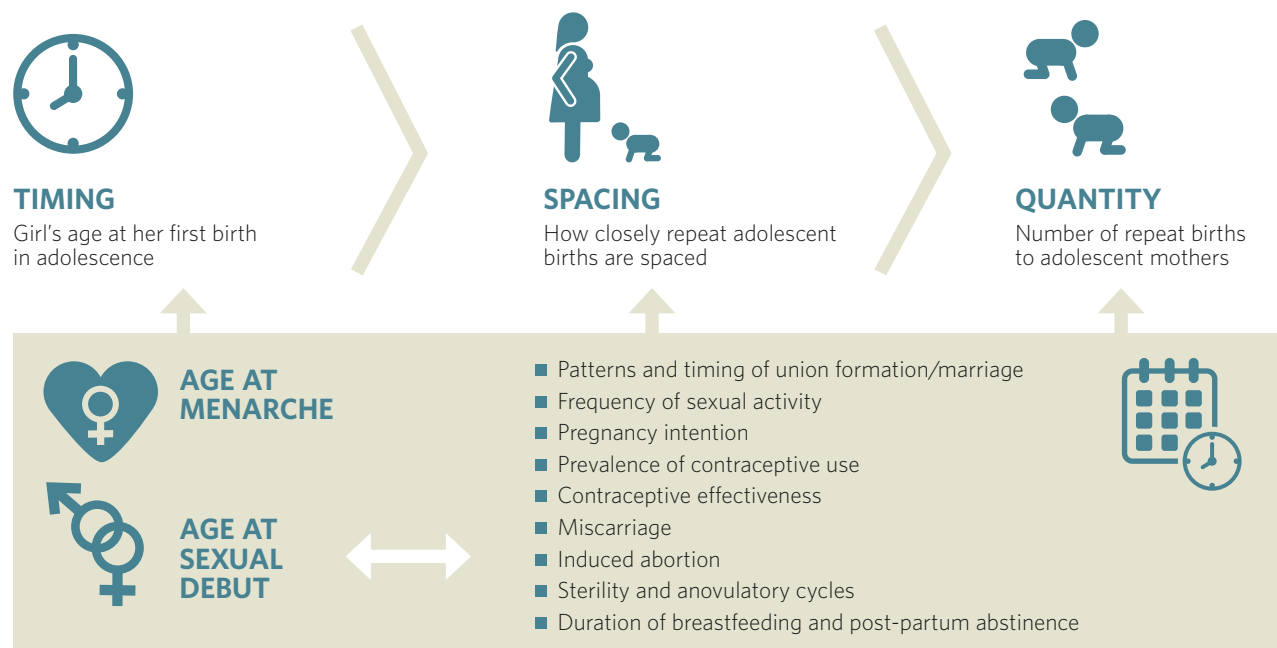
TIMING
Girl's age at her first birth in adolescence

SPACING
How closely repeat adolescent births are spaced

QUANTITY
Number of repeat births to adolescent mothers

AGE AT MENARCHE

AGE AT SEXUAL DEBUT

- Patterns and timing of union formation/marriage
- Frequency of sexual activity
- Pregnancy intention
- Prevalence of contraceptive use
- Contraceptive effectiveness
- Miscarriage
- Induced abortion
- Sterility and anovulatory cycles
- Duration of breastfeeding and post-partum abstinence